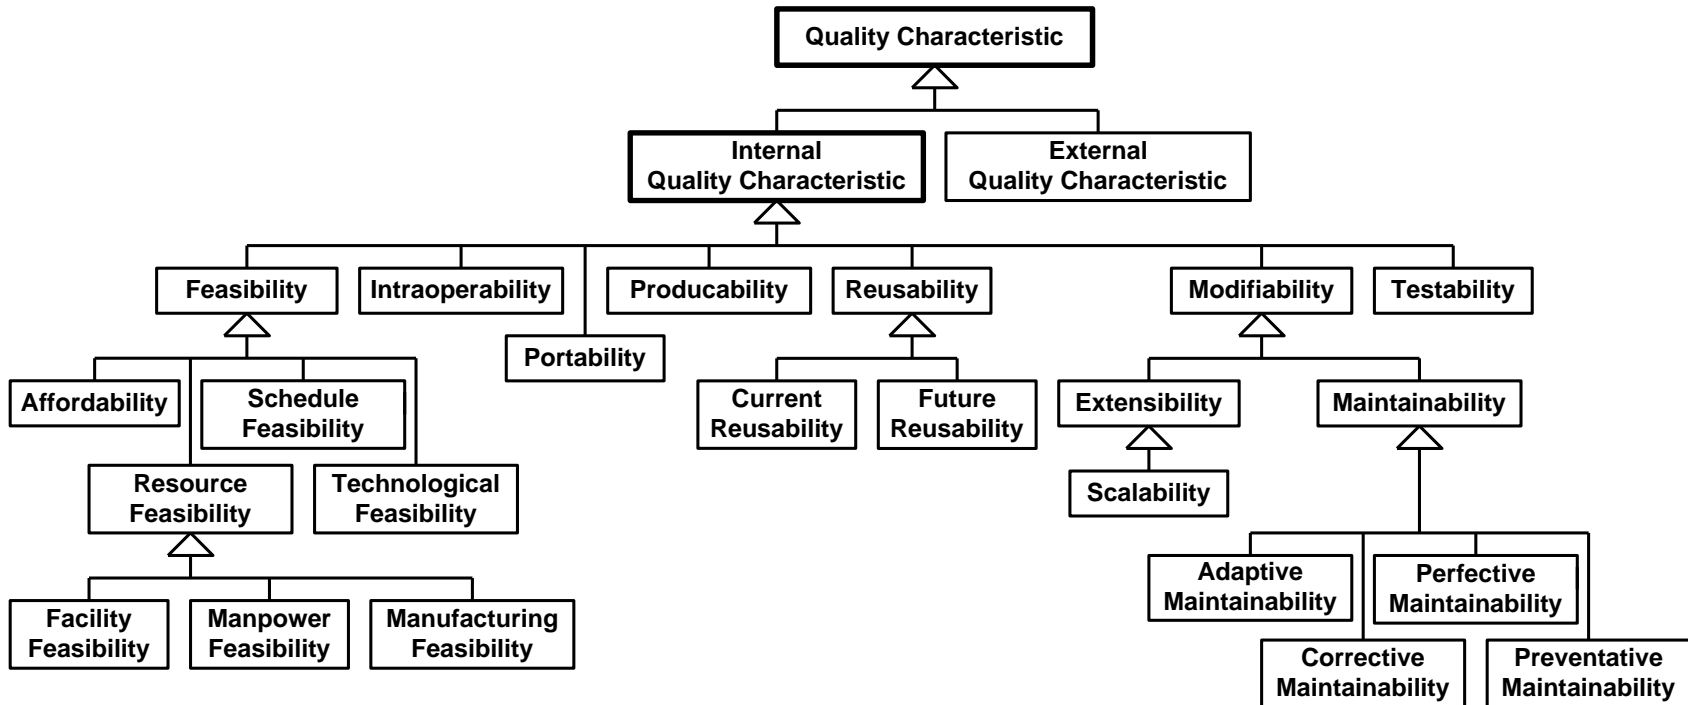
Quality Characteristic

Internal Quality Characteristic

External Quality Characteristic

Feasibility

Intraoperability

Producability

Reusability

Modifiability

Testability

Portability

Affordability

Schedule Feasibility

Resource Feasibility

Technological Feasibility

Facility Feasibility

Manpower Feasibility

Manufacturing Feasibility

Current Reusability

Future Reusability

Extensibility

Maintainability

Scalability

Adaptive Maintainability

Perfective Maintainability

Corrective Maintainability

Preventative Maintainability